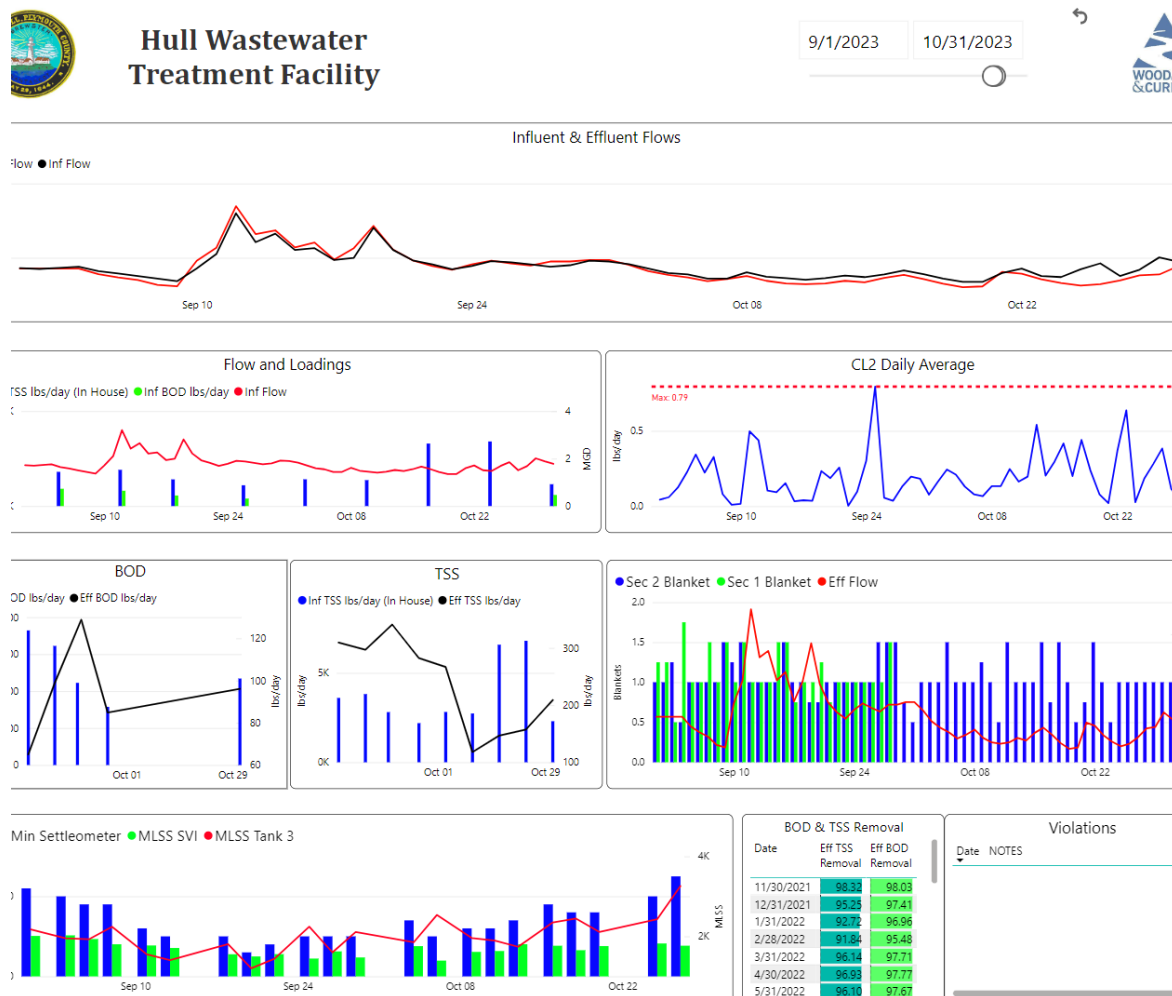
Hull Wastewater Treatment Facility

9/1/2023 10/31/2023

WOOD &CUR

Influent & Effluent Flows

Flow ● Inf Flow

Sep 10 Sep 24 Oct 08 Oct 22

Flow and Loadings

TSS lbs/day (In House) ● Inf BOD lbs/day ● Inf Flow

4 2 0

MGD

Sep 10 Sep 24 Oct 08 Oct 22

CL2 Daily Average

Max: 0.79

lbs/day

0.5 0.0

Sep 10 Sep 24 Oct 08 Oct 22

BOD

OD lbs/day ● Eff BOD lbs/day

120 100 80 60

lbs/day

Oct 01 Oct 29

TSS

● Inf TSS lbs/day (In House) ● Eff TSS lbs/day

5K 0K

lbs/day

300 200 100

lbs/day

Oct 01 Oct 29

● Sec 2 Blanket ● Sec 1 Blanket ● Eff Flow

2.0 1.5 1.0 0.5 0.0

Blankets

Sep 10 Sep 24 Oct 08 Oct 22

Min Settleometer ● MLSS SVI ● MLSS Tank 3

4K 2K

MLSS

Sep 10 Sep 24 Oct 08 Oct 22

BOD & TSS Removal

| Date | Eff TSS Removal | Eff BOD Removal |
|---|---|---|
| 11/30/2021 | 98.32 | 98.03 |
| 12/31/2021 | 95.25 | 97.41 |
| 1/31/2022 | 92.72 | 96.96 |
| 2/28/2022 | 91.84 | 95.48 |
| 3/31/2022 | 96.14 | 97.71 |
| 4/30/2022 | 96.93 | 97.77 |
| 5/31/2022 | 96.10 | 97.67 |

Violations

Date NOTES